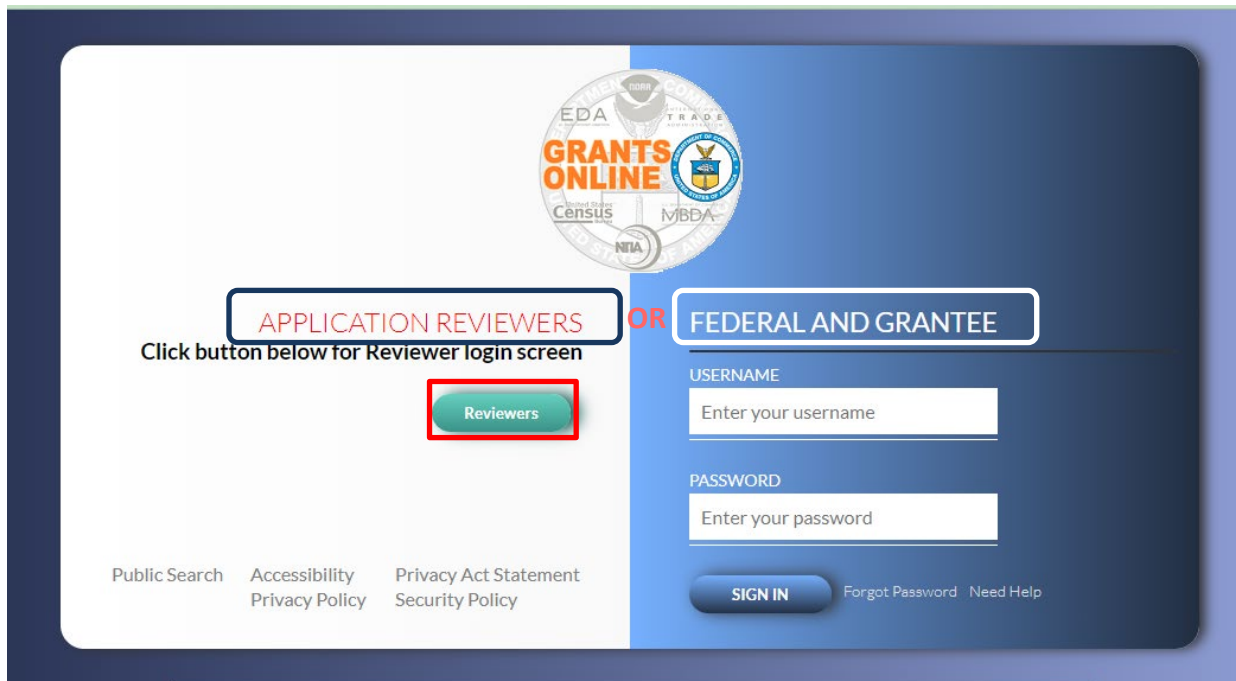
EDA
NOAA
TRADE
GRANTS ONLINE
Census
MBDA
NTIA

APPLICATION REVIEWERS

OR

FEDERAL AND GRANTEE

Click button below for Reviewer login screen

Reviewers

USERNAME
Enter your username

PASSWORD
Enter your password

SIGN IN
Forgot Password Need Help

Public Search
Accessibility
Privacy Policy
Privacy Act Statement
Security Policy